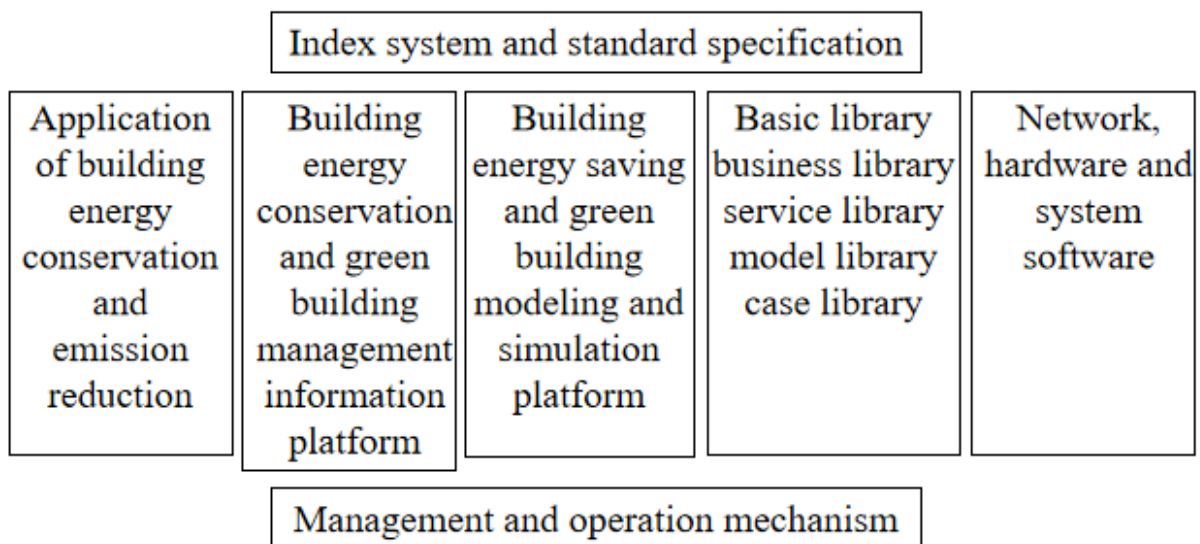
Index system and standard specification

Application of building energy conservation and emission reduction

Building energy conservation and green building management information platform

Building energy saving and green building modeling and simulation platform

Basic library business library service library model library case library

Network, hardware and system software

Management and operation mechanism